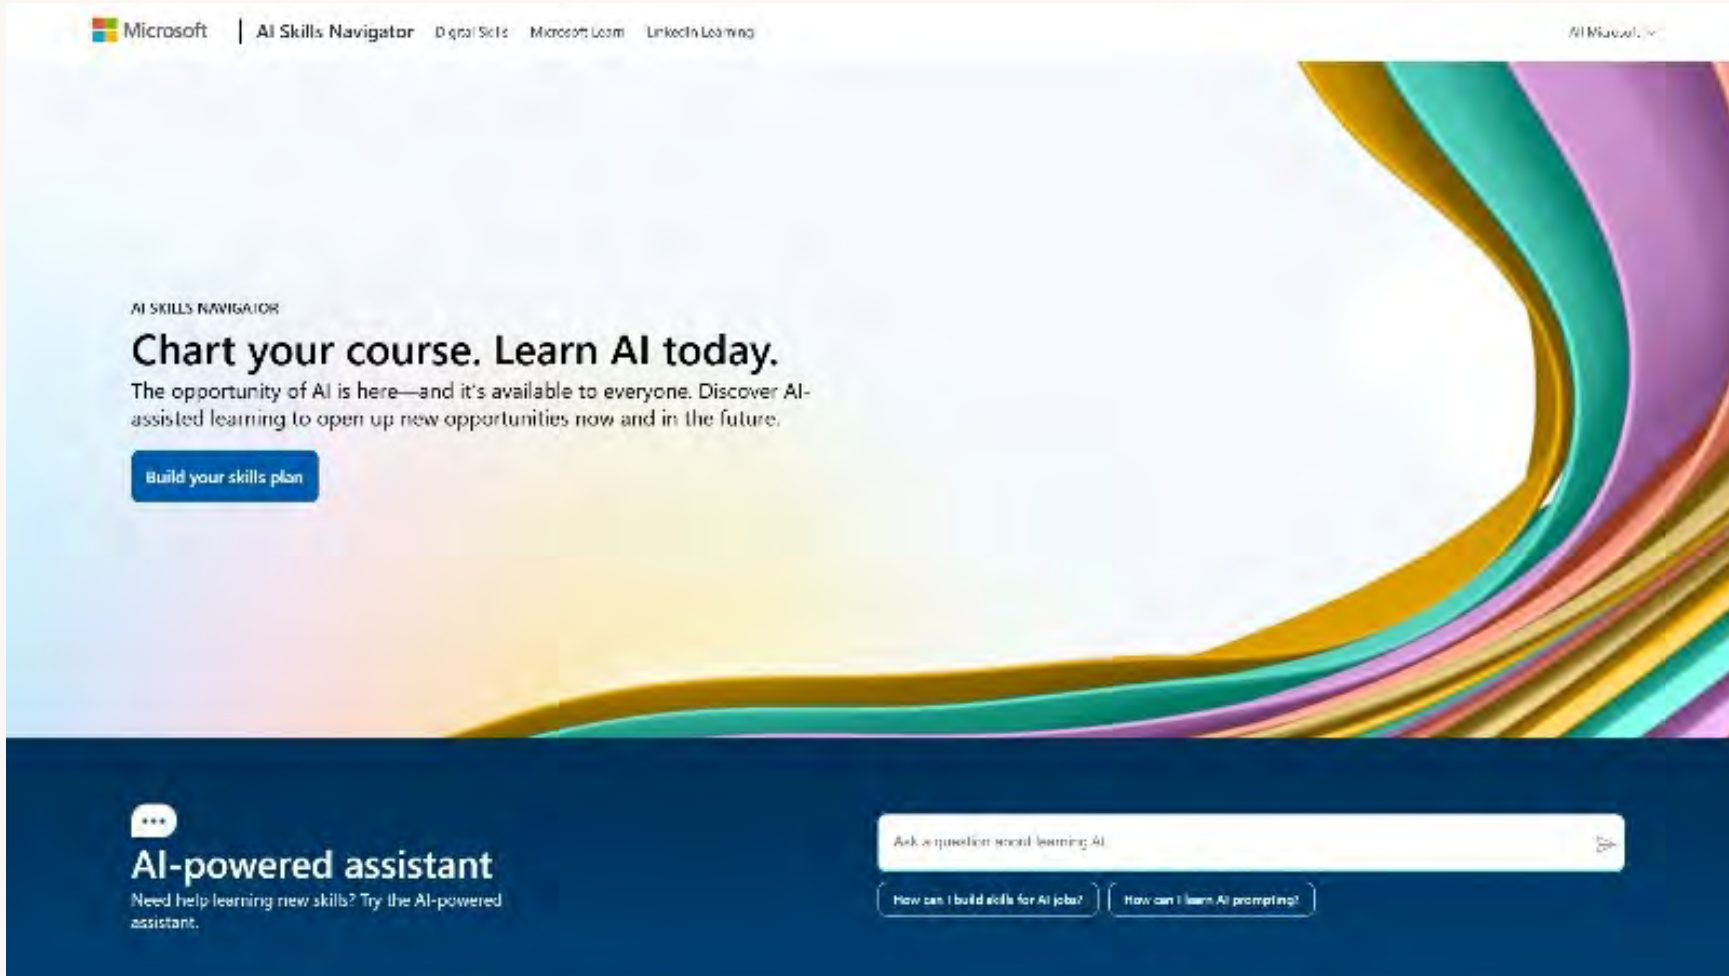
Microsoft | AI Skills Navigator Digital Skills Microsoft Learn LinkedIn Learning

All Microsoft

AI SKILLS NAVIGATOR

Chart your course. Learn AI today.

The opportunity of AI is here—and it's available to everyone. Discover AI-assisted learning to open up new opportunities now and in the future.

Build your skills plan

AI-powered assistant

Need help learning new skills? Try the AI-powered assistant.

Ask a question about learning AI

How can I build skills for AI jobs?

How can I learn AI prompting?